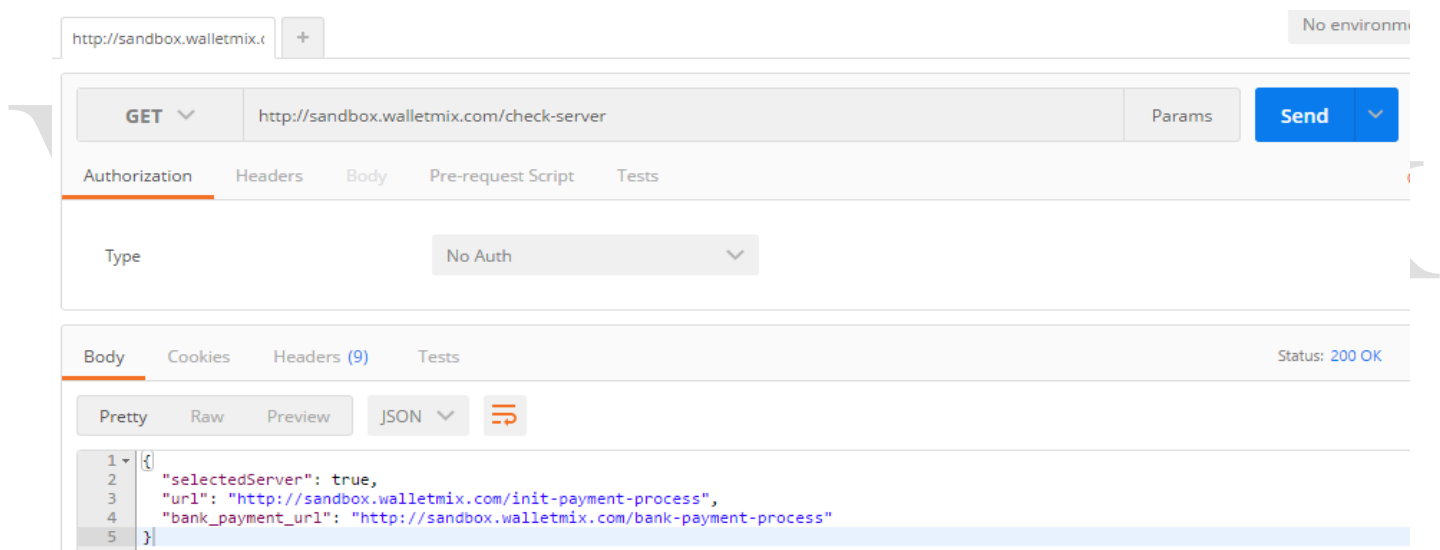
http://sandbox.walletmix.c +

No environm

GET http://sandbox.walletmix.com/check-server Params Send

Authorization Headers Body Pre-request Script Tests

Type No Auth

Body Cookies Headers (9) Tests Status: 200 OK

Pretty Raw Preview JSON

1 {
2 "selectedServer": true,
3 "url": "http://sandbox.walletmix.com/init-payment-process",
4 "bank_payment_url": "http://sandbox.walletmix.com/bank-payment-process"
5 }